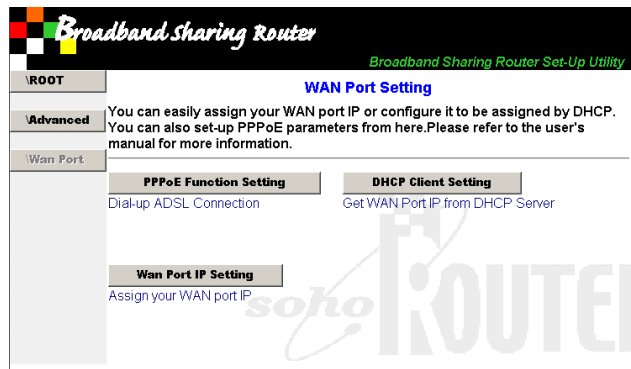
Broadband Sharing Router

Broadband Sharing Router Set-Up Utility

\ROOT

\Advanced

\Wan Port

WAN Port Setting

You can easily assign your WAN port IP or configure it to be assigned by DHCP. You can also set-up PPPoE parameters from here.Please refer to the user's manual for more information.

PPPoE Function Setting

Dial-up ADSL Connection

DHCP Client Setting

Get WAN Port IP from DHCP Server

Wan Port IP Setting

Assign your WAN port IP

soho ROUTE